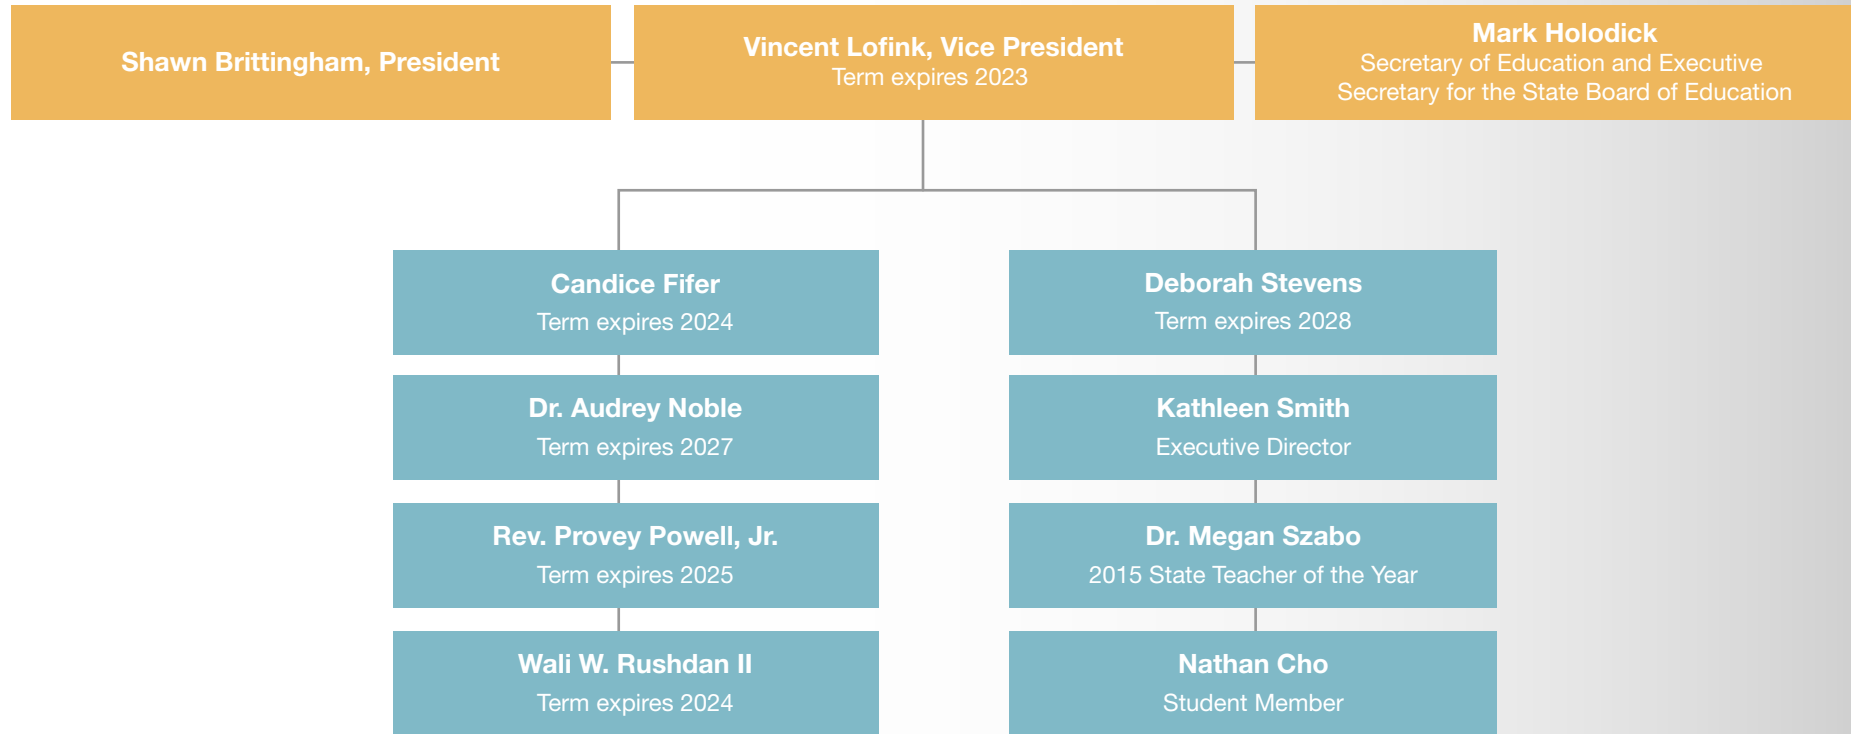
Shawn Brittingham, President

Vincent Lofink, Vice President
Term expires 2023

Mark Holodick
Secretary of Education and Executive Secretary for the State Board of Education

Candice Fifer
Term expires 2024

Dr. Audrey Noble
Term expires 2027

Rev. Provey Powell, Jr.
Term expires 2025

Wali W. Rushdan II
Term expires 2024

Deborah Stevens
Term expires 2028

Kathleen Smith
Executive Director

Dr. Megan Szabo
2015 State Teacher of the Year

Nathan Cho
Student Member